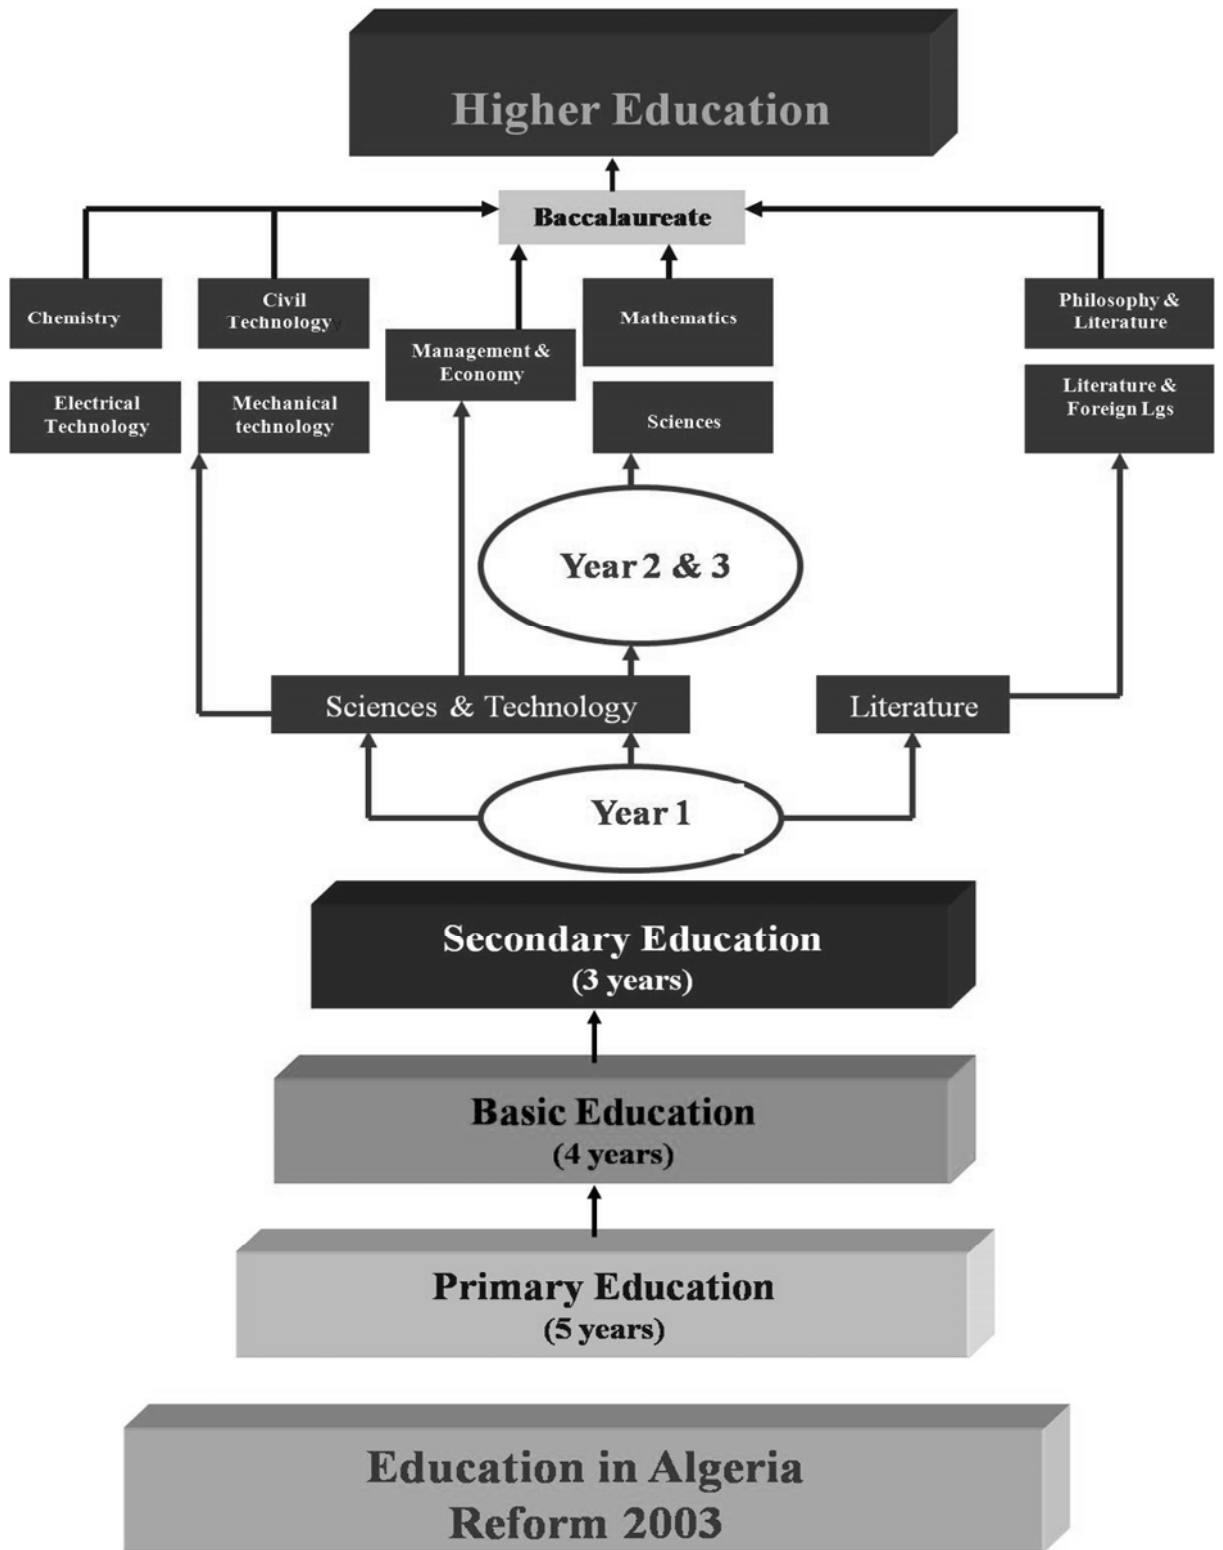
Higher Education

Baccalaureate

Chemistry

Civil Technology

Management & Economy

Mathematics

Philosophy & Literature

Electrical Technology

Mechanical technology

Sciences

Literature & Foreign Lgs

Year 2 & 3

Sciences & Technology

Literature

Year 1

Secondary Education
(3 years)

Basic Education
(4 years)

Primary Education
(5 years)

Education in Algeria
Reform 2003